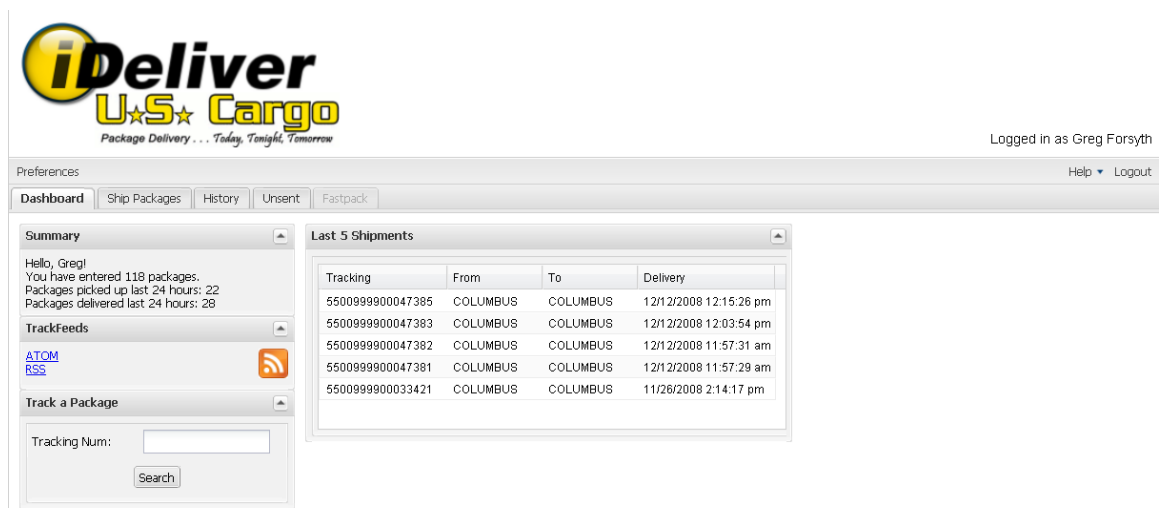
iDeliver
U.S. Cargo
Package Delivery . . . Today, Tonight, Tomorrow

Logged in as Greg Forsyth

Preferences

Help ▾ Logout

Dashboard | Ship Packages | History | Unsent | Fastpack

Summary

Hello, Greg!
You have entered 118 packages.
Packages picked up last 24 hours: 22
Packages delivered last 24 hours: 28

TrackFeeds

ATOM
RSS

Track a Package

Tracking Num:

Search

Last 5 Shipments

| Tracking | From | To | Delivery |
|---|---|---|---|
| 5500999900047385 | COLUMBUS | COLUMBUS | 12/12/2008 12:15:26 pm |
| 5500999900047383 | COLUMBUS | COLUMBUS | 12/12/2008 12:03:54 pm |
| 5500999900047382 | COLUMBUS | COLUMBUS | 12/12/2008 11:57:31 am |
| 5500999900047381 | COLUMBUS | COLUMBUS | 12/12/2008 11:57:29 am |
| 5500999900033421 | COLUMBUS | COLUMBUS | 11/26/2008 2:14:17 pm |